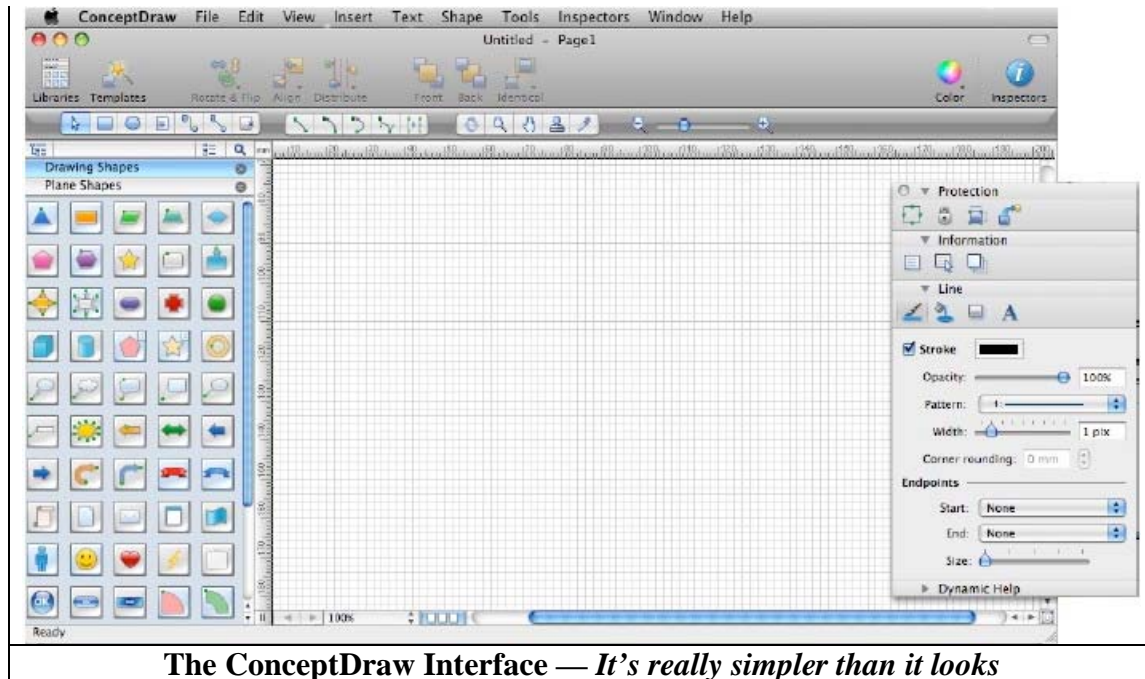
ConceptDraw File Edit View Insert Text Shape Tools Inspectors Window Help

Untitled - Page1

Libraries Templates Rotate & Flip Align Distribute Front Back Identical Color Inspectors

Drawing Shapes
Plane Shapes

Protection
Information
Line
Stroke
Opacity: 100%
Pattern:
Width: 1 pix
Corner rounding: 0 mm
Endpoints
Start: None
End: None
Size:
Dynamic Help

100%

Ready

The ConceptDraw Interface — *It's really simpler than it looks*